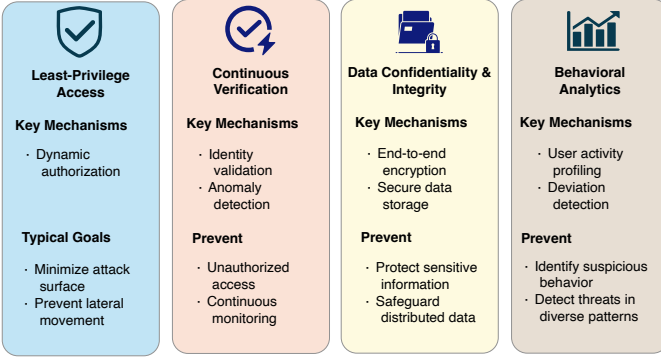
Least-Privilege Access

Key Mechanisms

· Dynamic authorization

Typical Goals

· Minimize attack surface
· Prevent lateral movement

Continuous Verification

Key Mechanisms

· Identity validation
· Anomaly detection

Prevent

· Unauthorized access
· Continuous monitoring

Data Confidentiality & Integrity

Key Mechanisms

· End-to-end encryption
· Secure data storage

Prevent

· Protect sensitive information
· Safeguard distributed data

Behavioral Analytics

Key Mechanisms

· User activity profiling
· Deviation detection

Prevent

· Identify suspicious behavior
· Detect threats in diverse patterns